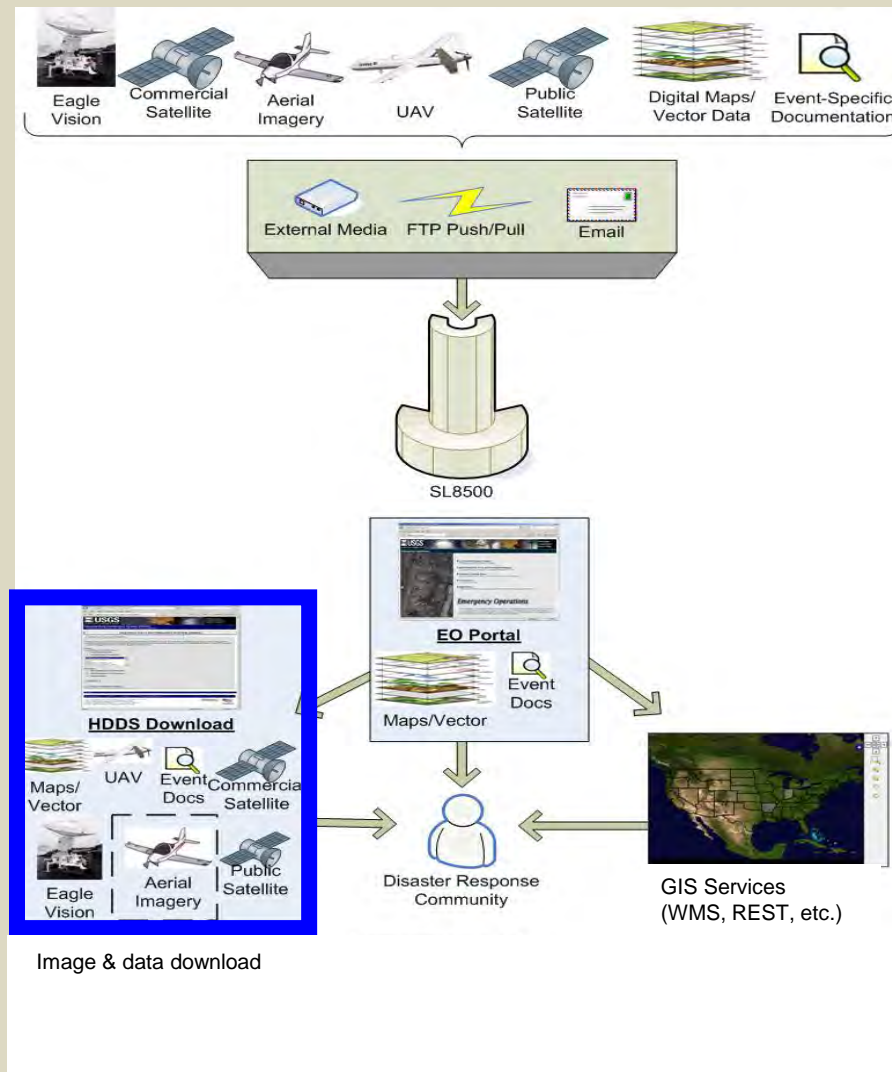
Eagle Vision
Commercial Satellite
Aerial Imagery
UAV
Public Satellite
Digital Maps/ Vector Data
Event-Specific Documentation

External Media
FTP Push/Pull
Email

SL8500

USGS
Emergency Operations
EO Portal
Maps/Vector
Event Docs

USGS
HDDS Download
Maps/ Vector
UAV
Event Docs
Commercial Satellite
Eagle Vision
Aerial Imagery
Public Satellite

Disaster Response Community

GIS Services (WMS, REST, etc.)

Image & data download